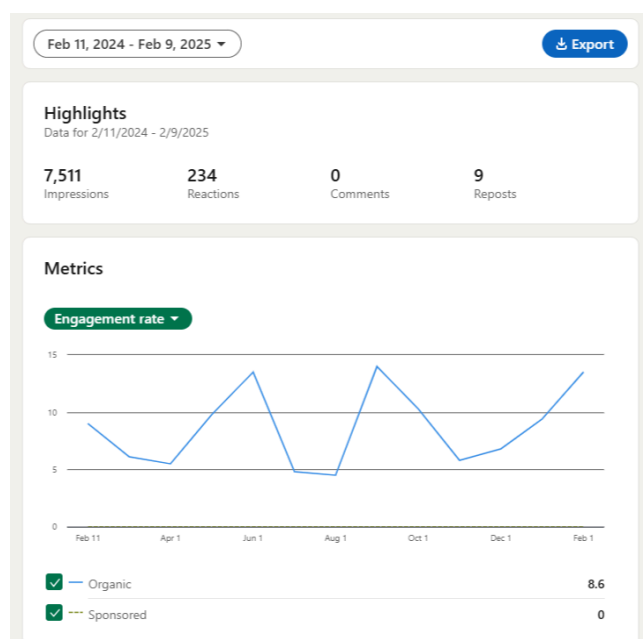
Feb 11, 2024 - Feb 9, 2025

Export

Highlights
Data for 2/11/2024 - 2/9/2025

7,511
Impressions

234
Reactions

0
Comments

9
Reposts

Metrics

Engagement rate

15
10
5
0

Feb 11
Apr 1
Jun 1
Aug 1
Oct 1
Dec 1
Feb 1

Organic 8.6

Sponsored 0